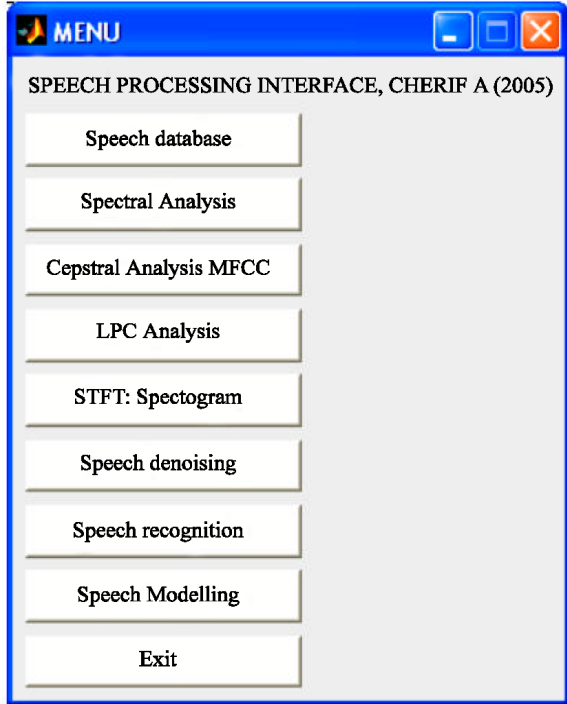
MENU

SPEECH PROCESSING INTERFACE, CHERIF A (2005)

Speech database

Spectral Analysis

Cepstral Analysis MFCC

LPC Analysis

STFT: Spectogram

Speech denoising

Speech recognition

Speech Modelling

Exit